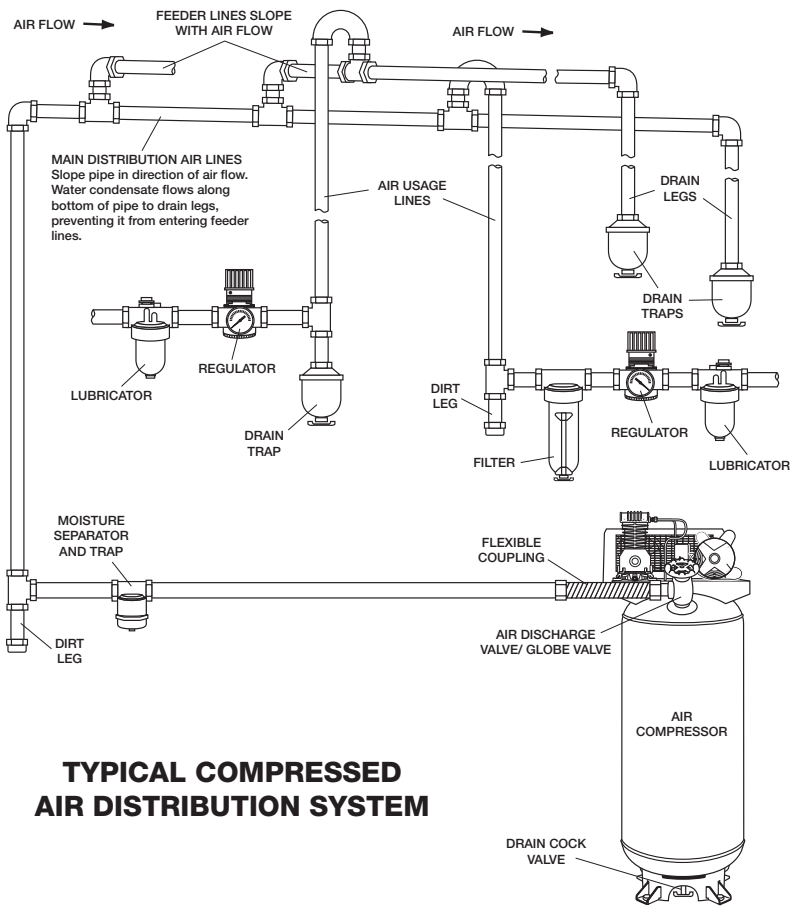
AIR FLOW

FEEDER LINES SLOPE WITH AIR FLOW

AIR FLOW

MAIN DISTRIBUTION AIR LINES
Slope pipe in direction of air flow. Water condensate flows along bottom of pipe to drain legs, preventing it from entering feeder lines.

AIR USAGE LINES

DRAIN LEGS

DRAIN TRAPS

REGULATOR

LUBRICATOR

DRAIN TRAP

DIRT LEG

FILTER

REGULATOR

LUBRICATOR

MOISTURE SEPARATOR AND TRAP

FLEXIBLE COUPLING

AIR DISCHARGE VALVE/ GLOBE VALVE

DIRT LEG

AIR COMPRESSOR

TYPICAL COMPRESSED AIR DISTRIBUTION SYSTEM

DRAIN COCK VALVE